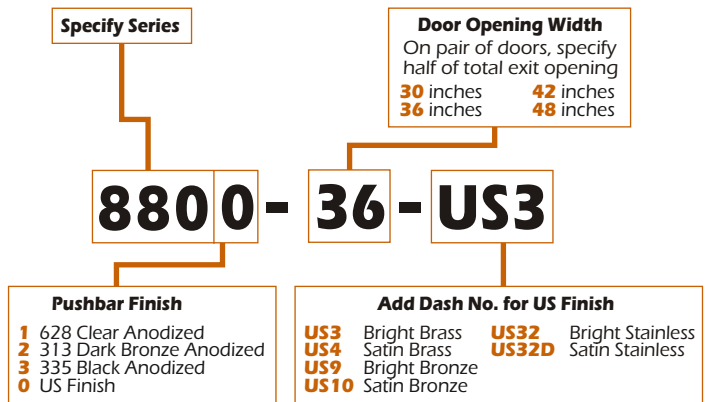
Specify Series

Door Opening Width
On pair of doors, specify half of total exit opening
30 inches
36 inches
42 inches
48 inches

8800-36-US3

Pushbar Finish
1 628 Clear Anodized
2 313 Dark Bronze Anodized
3 335 Black Anodized
0 US Finish

Add Dash No. for US Finish
US3 Bright Brass
US4 Satin Brass
US9 Bright Bronze
US10 Satin Bronze
US32 Bright Stainless
US32D Satin Stainless